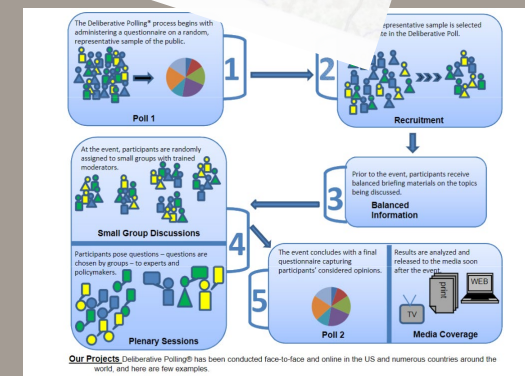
The Deliberative Polling® process begins with administering a questionnaire on a random, representative sample of the public.

Poll 1

1

2

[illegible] representative sample is selected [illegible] te in the Deliberative Poll.

Recruitment

At the event, participants are randomly assigned to small groups with trained moderators.

Small Group Discussions

3

Prior to the event, participants receive balanced briefing materials on the topics being discussed.

Balanced Information

4

Participants pose questions – questions are chosen by groups – to experts and policymakers.

Plenary Sessions

5

The event concludes with a final questionnaire capturing participants' considered opinions.

Poll 2

Results are analyzed and released to the media soon after the event.

print

WEB

TV

Media Coverage

Our Projects Deliberative Polling® has been conducted face-to-face and online in the US and numerous countries around the world, and here are few examples.